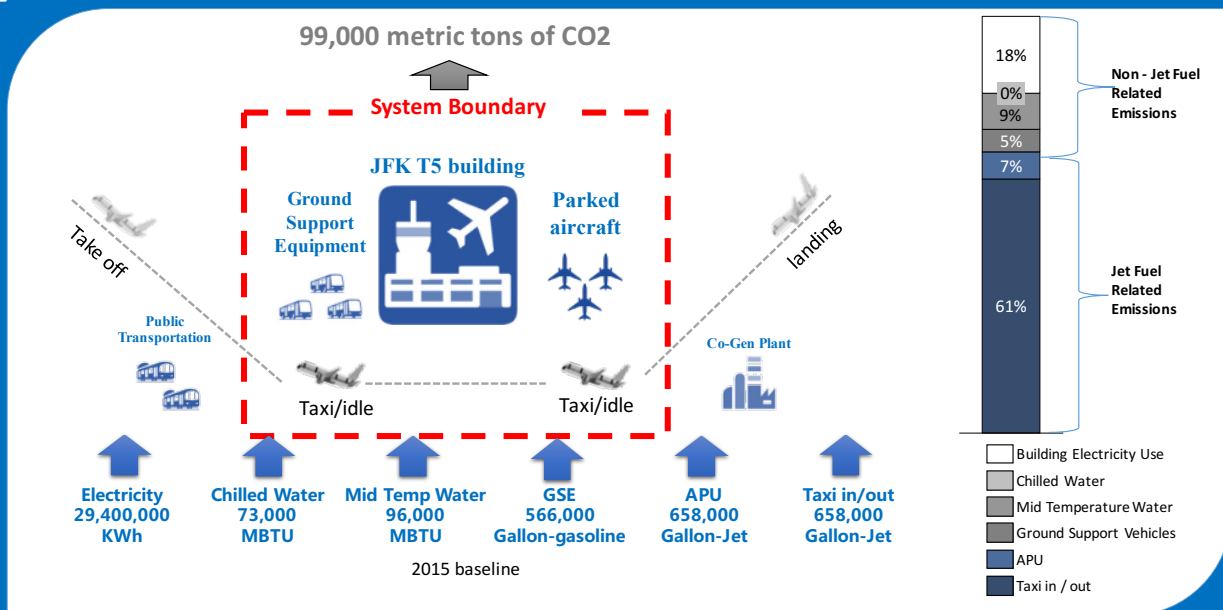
99,000 metric tons of CO2

System Boundary

JFK T5 building

Ground Support Equipment

Parked aircraft

Take off

landing

Public Transportation

Co-Gen Plant

Taxi/idle

Taxi/idle

Electricity 29,400,000 KWh

Chilled Water 73,000 MBTU

Mid Temp Water 96,000 MBTU

GSE 566,000 Gallon-gasoline

APU 658,000 Gallon-Jet

Taxi in/out 658,000 Gallon-Jet

2015 baseline

18%
0%
9%
5%
7%
61%

Non - Jet Fuel Related Emissions

Jet Fuel Related Emissions

Building Electricity Use
Chilled Water
Mid Temperature Water
Ground Support Vehicles
APU
Taxi in / out